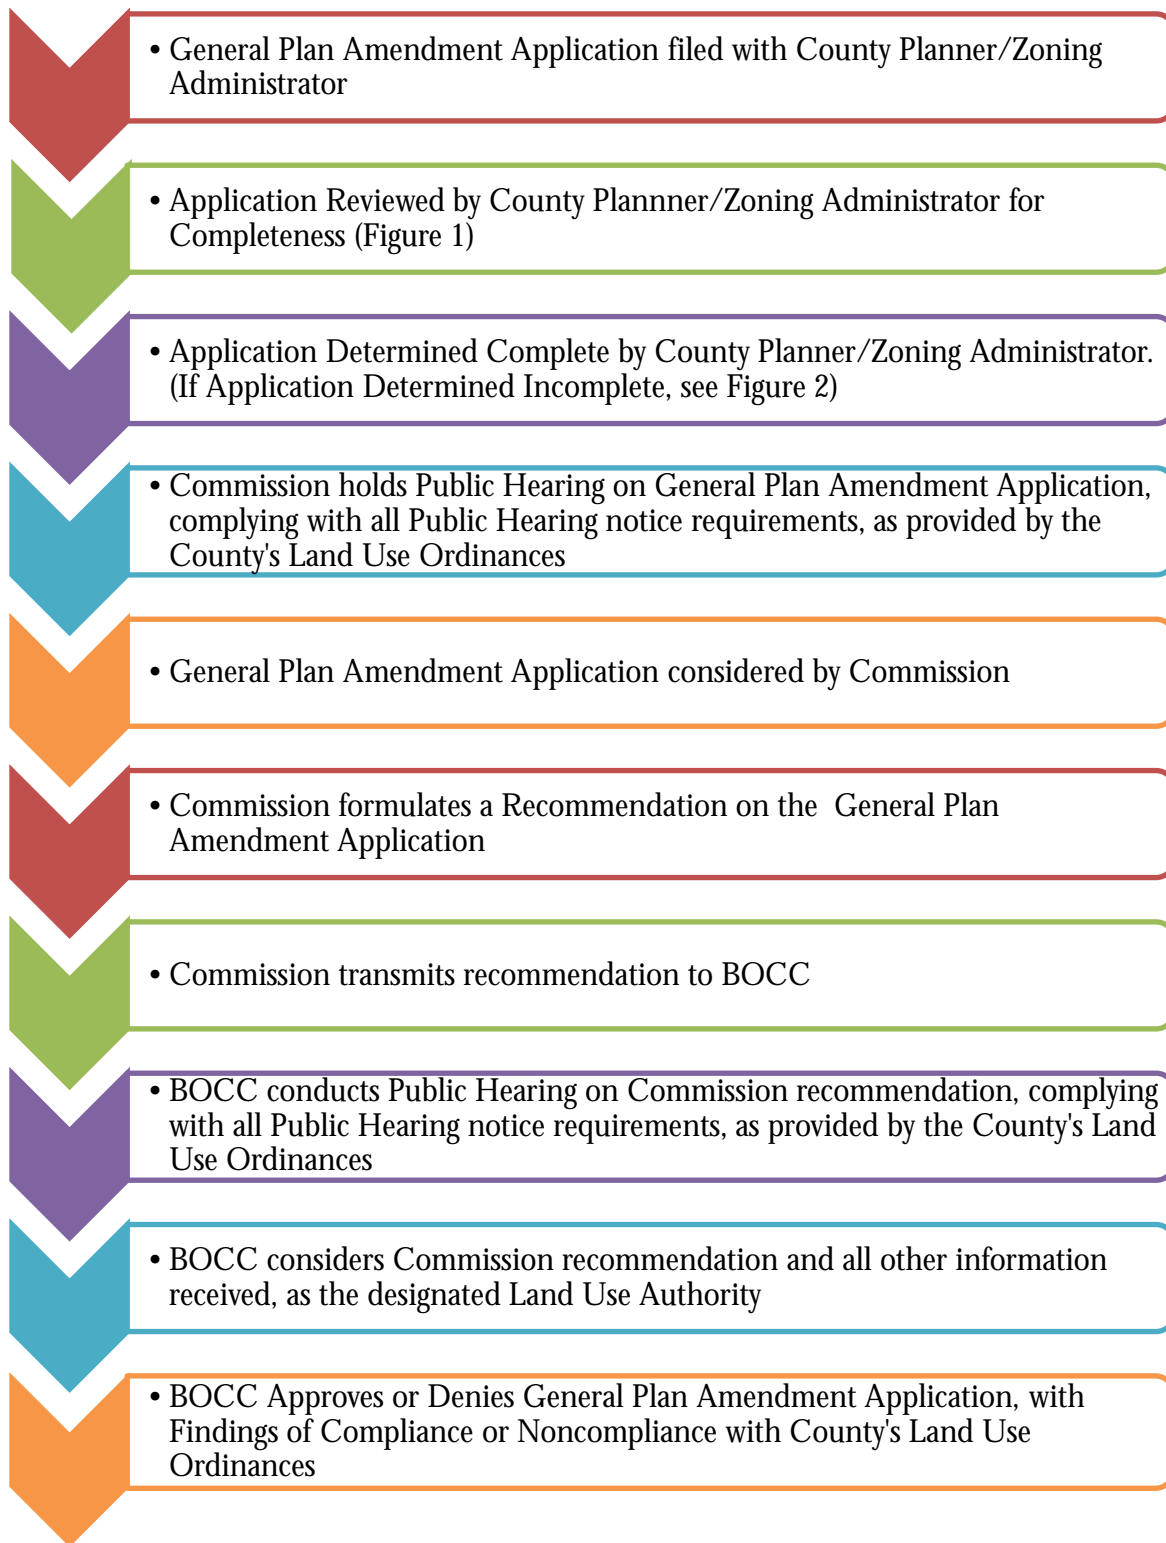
• General Plan Amendment Application filed with County Planner/Zoning Administrator

• Application Reviewed by County Plannner/Zoning Administrator for Completeness (Figure 1)

• Application Determined Complete by County Planner/Zoning Administrator. (If Application Determined Incomplete, see Figure 2)

• Commission holds Public Hearing on General Plan Amendment Application, complying with all Public Hearing notice requirements, as provided by the County's Land Use Ordinances

• General Plan Amendment Application considered by Commission

• Commission formulates a Recommendation on the General Plan Amendment Application

• Commission transmits recommendation to BOCC

• BOCC conducts Public Hearing on Commission recommendation, complying with all Public Hearing notice requirements, as provided by the County's Land Use Ordinances

• BOCC considers Commission recommendation and all other information received, as the designated Land Use Authority

• BOCC Approves or Denies General Plan Amendment Application, with Findings of Compliance or Noncompliance with County's Land Use Ordinances